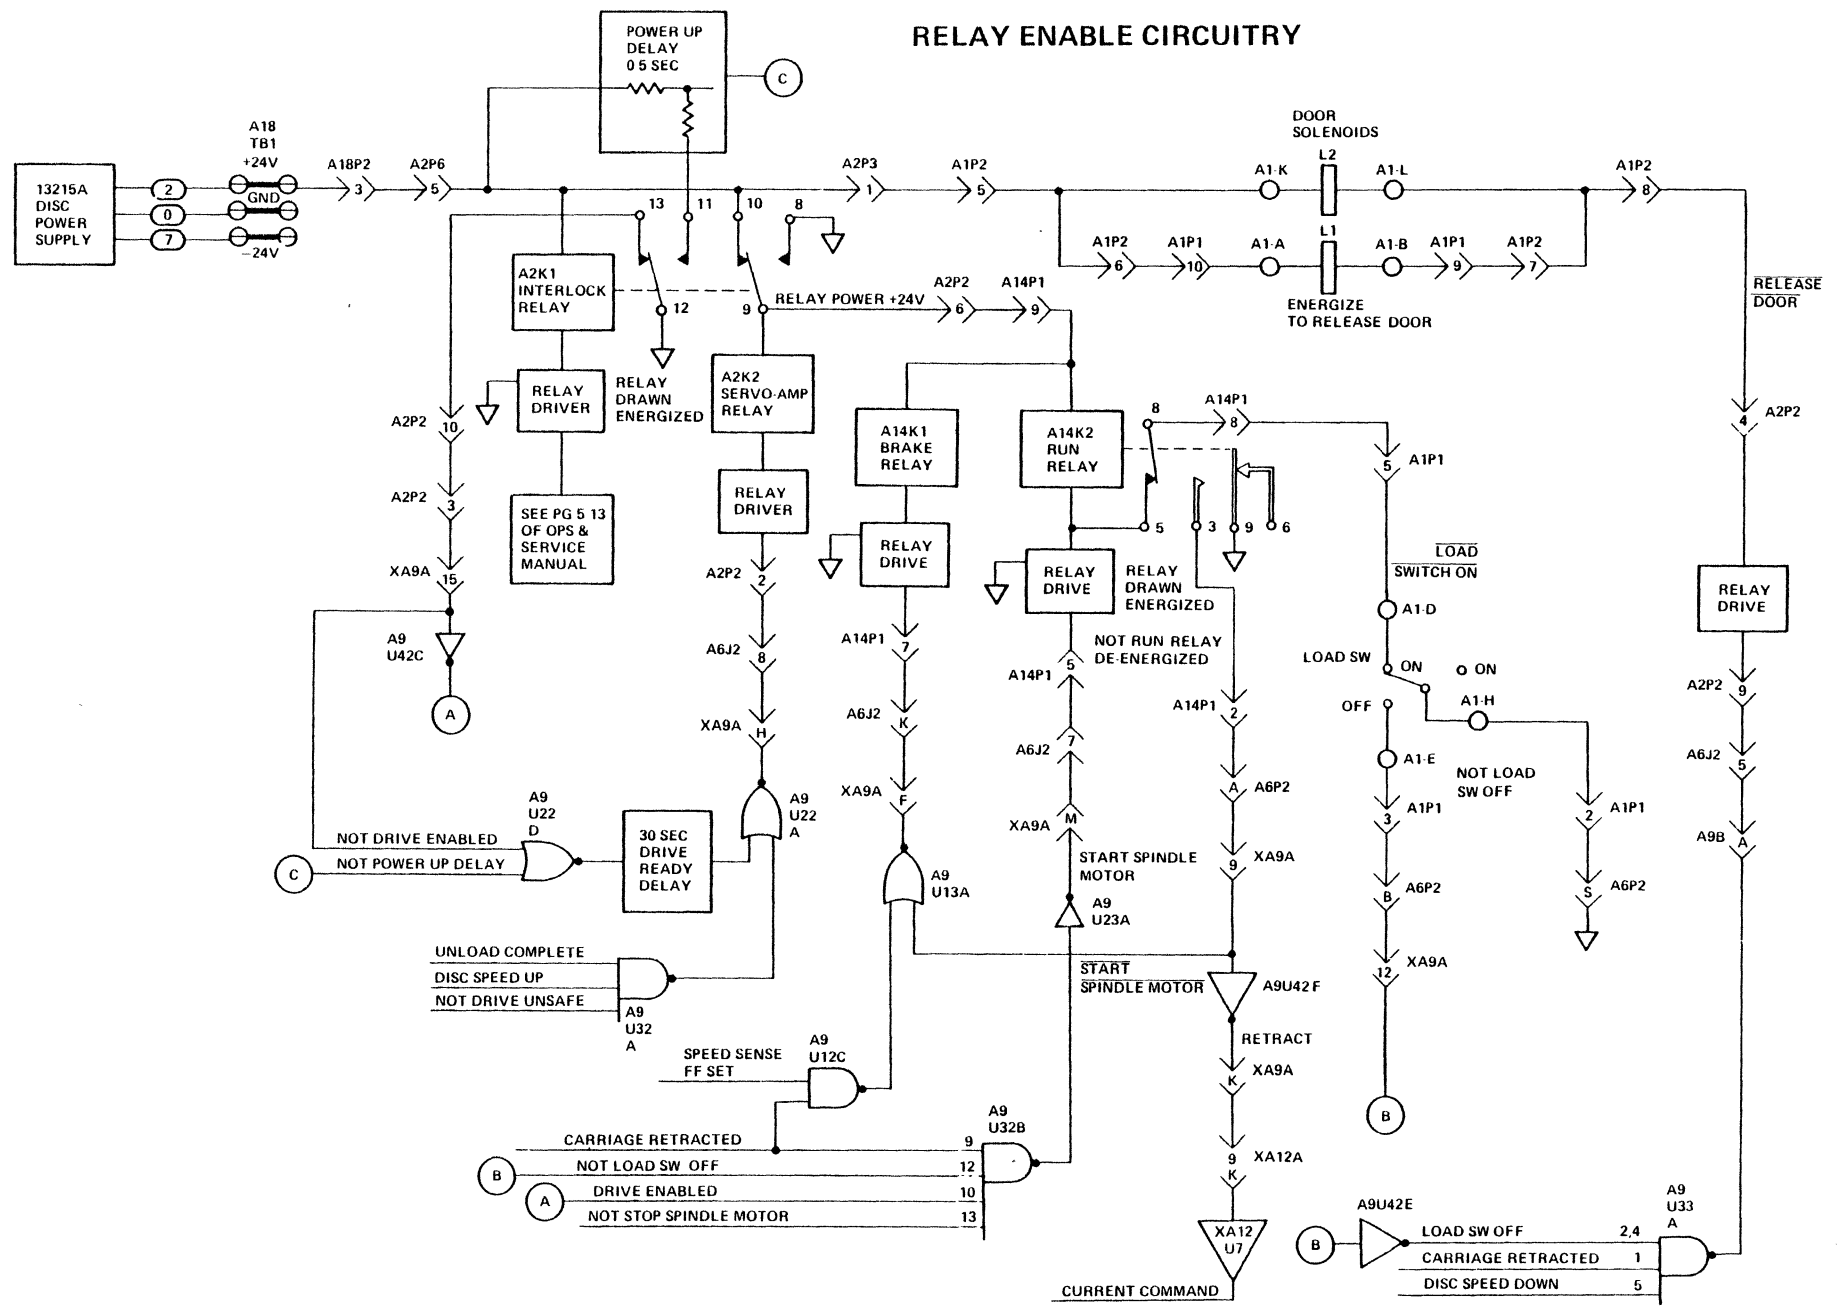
RELAY ENABLE CIRCUITRY

POWER UP DELAY 0 5 SEC

C

13215A DISC POWER SUPPLY

2
0
7

A18 TB1 +24V
GND
−24V

A18P2 3
A2P6 5

13 11 10 8

A2P3 1
A1P2 5

DOOR SOLENOIDS
A1·K L2 A1·L
A1P2 8

A1P2 6
A1P1 10
A1·A L1 A1·B
A1P1 9
A1P2 7

ENERGIZE TO RELEASE DOOR

$\overline{\text{RELEASE DOOR}}$

A2K1 INTERLOCK RELAY

12

9

RELAY POWER +24V

A2P2 6
A14P1 9

RELAY DRIVER

RELAY DRAWN ENERGIZED

A2K2 SERVO-AMP RELAY

A14K1 BRAKE RELAY

A14K2 RUN RELAY

8
A14P1 8

5 A1P1

A2P2 10

A2P2 3

XA9A 15

A9 U42C

A

SEE PG 5 13 OF OPS & SERVICE MANUAL

RELAY DRIVER

A2P2 2

A6J2 8

XA9A H

RELAY DRIVE

A14P1 7

A6J2 K

XA9A F

5 3 9 6

RELAY DRIVE

RELAY DRAWN ENERGIZED

NOT RUN RELAY DE-ENERGIZED

A14P1 5

A6J2 7

XA9A M

START SPINDLE MOTOR

A9 U23A

A14P1 2

A A6P2

9 XA9A

$\overline{\text{LOAD}}$
$\overline{\text{SWITCH ON}}$

A1·D

LOAD SW
ON
O ON

OFF

A1·H

A1·E

NOT LOAD SW OFF

A1P1 3

B A6P2

12 XA9A

B

A1P1 2

S A6P2

A2P2 4

RELAY DRIVE

A2P2 9

A6J2 5

A9B A

A9 U22 D

NOT DRIVE ENABLED

NOT POWER UP DELAY

C

30 SEC DRIVE READY DELAY

A9 U22 A

A9 U13A

UNLOAD COMPLETE
DISC SPEED UP
NOT DRIVE UNSAFE

A9 U32 A

$\overline{\text{START}}$
$\overline{\text{SPINDLE MOTOR}}$

A9U42 F

RETRACT

K XA9A

9 K XA12A

XA12 U7

CURRENT COMMAND

SPEED SENSE FF SET

A9 U12C

A9 U32B

CARRIAGE RETRACTED 9
B NOT LOAD SW OFF 12
A DRIVE ENABLED 10
NOT STOP SPINDLE MOTOR 13

B

A9U42E

A9 U33 A

LOAD SW OFF 2,4
CARRIAGE RETRACTED 1
DISC SPEED DOWN 5